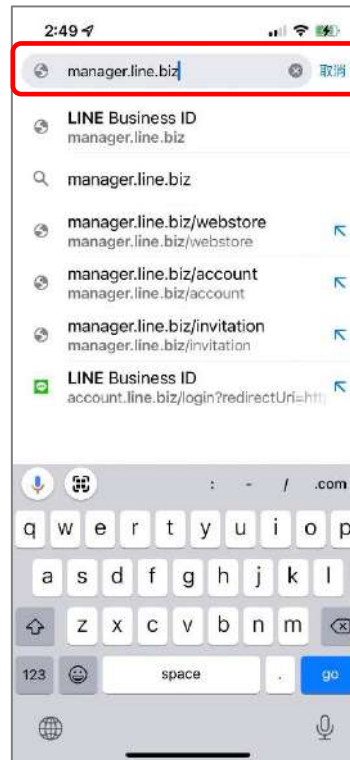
2:49

manager.line.biz
取消

LINE Business ID
manager.line.biz

manager.line.biz

manager.line.biz/webstore
manager.line.biz/webstore

manager.line.biz/account
manager.line.biz/account

manager.line.biz/invitation
manager.line.biz/invitation

LINE Business ID
account.line.biz/login?redirectUri=htt

: - / .com

q w e r t y u i o p
a s d f g h j k l
z x c v b n m
123 space . go